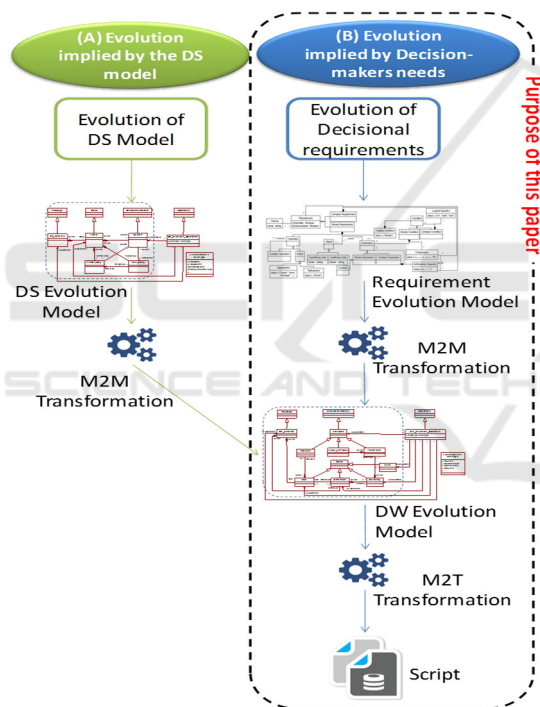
(A) Evolution implied by the DS model

Evolution of DS Model

DS Evolution Model

M2M Transformation

(B) Evolution implied by Decision-makers needs

Evolution of Decisional requirements

Requirement Evolution Model

M2M Transformation

DW Evolution Model

M2T Transformation

Script

Purpose of this paper